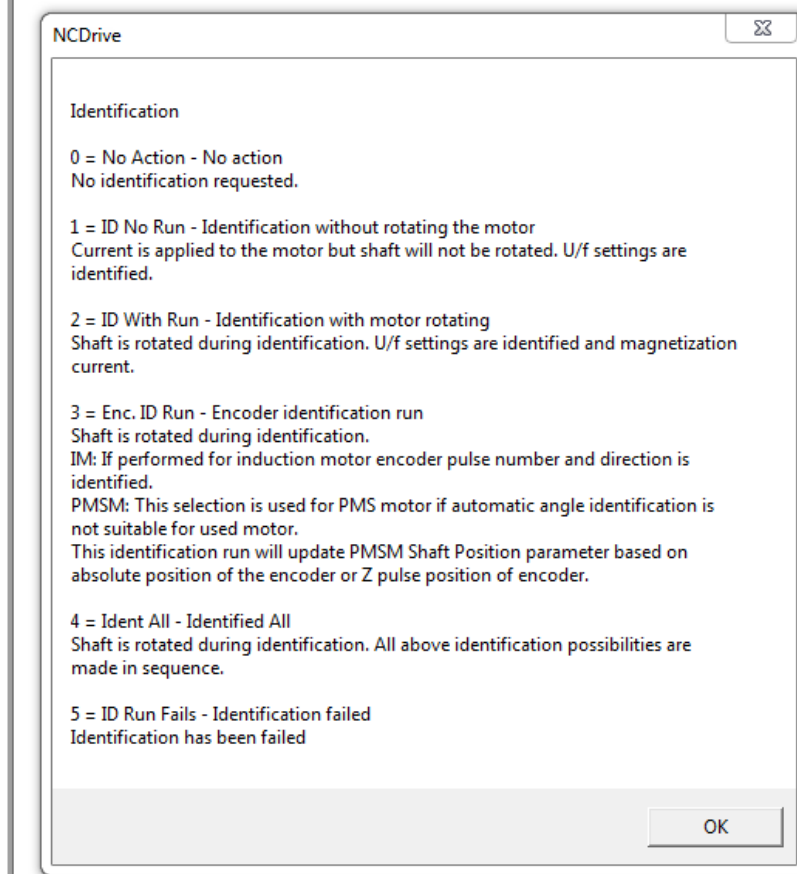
NCDrive

Identification

0 = No Action - No action
No identification requested.

1 = ID No Run - Identification without rotating the motor
Current is applied to the motor but shaft will not be rotated. U/f settings are identified.

2 = ID With Run - Identification with motor rotating
Shaft is rotated during identification. U/f settings are identified and magnetization current.

3 = Enc. ID Run - Encoder identification run
Shaft is rotated during identification.
IM: If performed for induction motor encoder pulse number and direction is identified.
PMSM: This selection is used for PMS motor if automatic angle identification is not suitable for used motor.
This identification run will update PMSM Shaft Position parameter based on absolute position of the encoder or Z pulse position of encoder.

4 = Ident All - Identified All
Shaft is rotated during identification. All above identification possibilities are made in sequence.

5 = ID Run Fails - Identification failed
Identification has been failed

OK